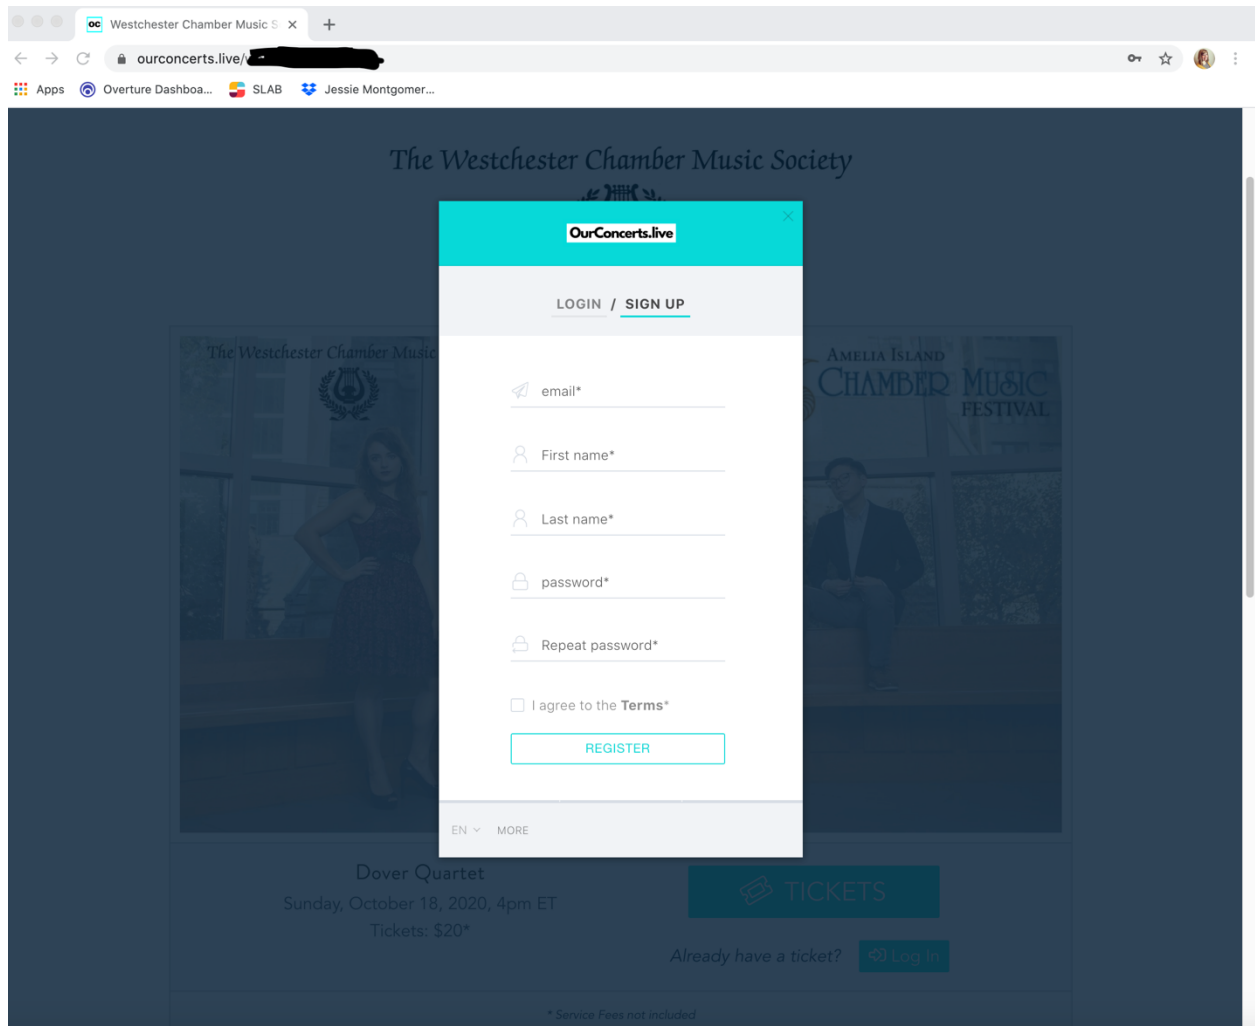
oc Westchester Chamber Music S ×
+
ourconcerts.live/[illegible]
Apps
Overture Dashboa...
SLAB
Jessie Montgomer...

The Westchester Chamber Music Society

The Westchester Chamber Music

Amelia Island
Chamber Music
Festival

OurConcerts.live
×
LOGIN / SIGN UP
email*
First name*
Last name*
password*
Repeat password*
I agree to the Terms*
REGISTER
EN
MORE

Dover Quartet
Sunday, October 18, 2020, 4pm ET
Tickets: $20*

TICKETS
Already have a ticket?
Log In

* Service Fees not included